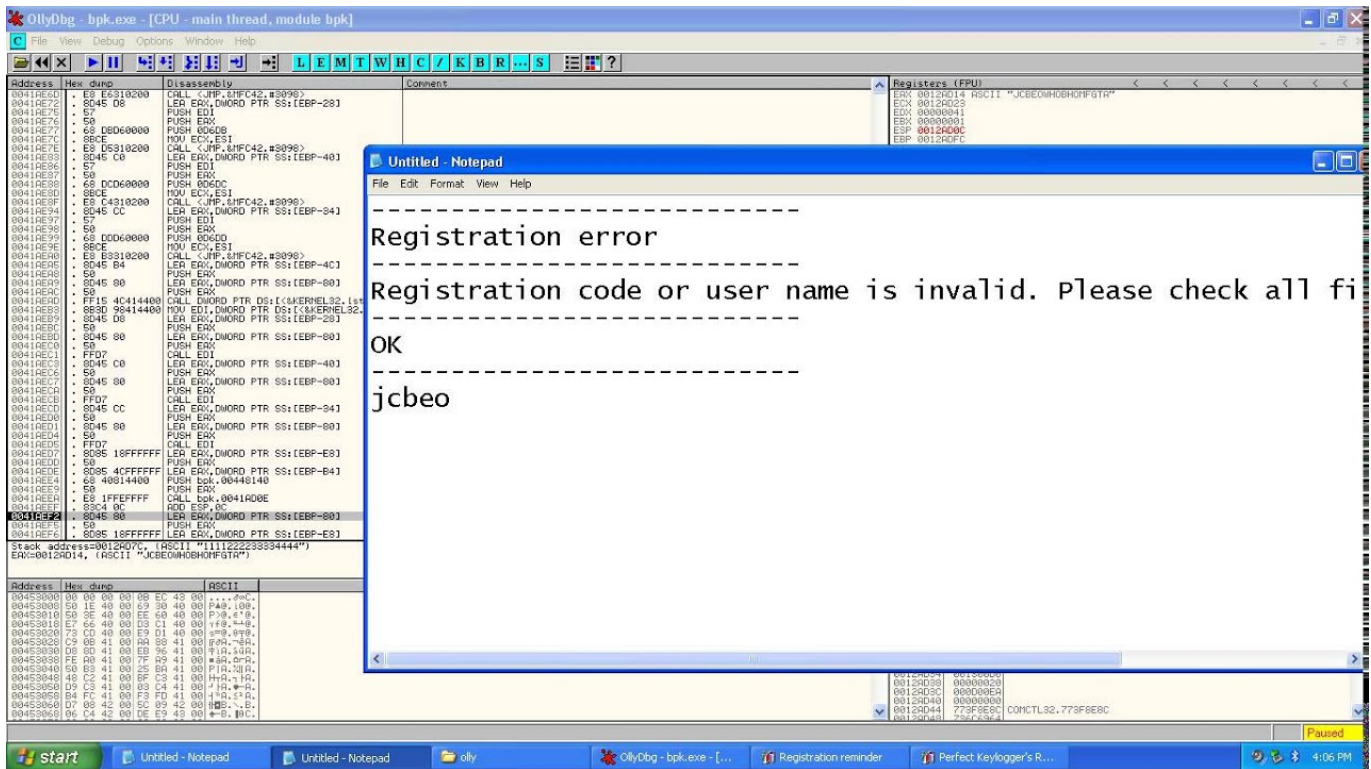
OllyDbg - bpk.exe - [CPU - main thread, module bpk]

C File View Debug Options Window Help

L E M T W H C / K B R ... S

Address | Hex dump | Disassembly | Comment

0041AE6D . E8 E6310200 CALL <JMP.&MFC42.#3098>
0041AE72 . 8D45 D8 LEA EAX,DWORD PTR SS:[EBP-28]
0041AE75 . 57 PUSH EDI
0041AE76 . 50 PUSH EAX
0041AE77 . 68 DBD60000 PUSH 0D6DB
0041AE7C . 8BCE MOV ECX,ESI
0041AE7E . E8 D5310200 CALL <JMP.&MFC42.#3098>
0041AE83 . 8D45 C0 LEA EAX,DWORD PTR SS:[EBP-40]
0041AE86 . 57 PUSH EDI
0041AE87 . 50 PUSH EAX
0041AE88 . 68 DCD60000 PUSH 0D6DC
0041AE8D . 8BCE MOV ECX,ESI
0041AE8F . E8 C4310200 CALL <JMP.&MFC42.#3098>
0041AE94 . 8D45 CC LEA EAX,DWORD PTR SS:[EBP-34]
0041AE97 . 57 PUSH EDI
0041AE98 . 50 PUSH EAX
0041AE99 . 68 DDD60000 PUSH 0D6DD
0041AE9E . 8BCE MOV ECX,ESI
0041AEA0 . E8 B3310200 CALL <JMP.&MFC42.#3098>
0041AEA5 . 8D45 B4 LEA EAX,DWORD PTR SS:[EBP-4C]
0041AEA8 . 50 PUSH EAX
0041AEA9 . 8D45 80 LEA EAX,DWORD PTR SS:[EBP-80]
0041AEAC . 50 PUSH EAX
0041AEAD . FF15 4C414400 CALL DWORD PTR DS:[<&KERNEL32.lst
0041AEB3 . 8B3D 98414400 MOV EDI,DWORD PTR DS:[<&KERNEL32.
0041AEB9 . 8D45 D8 LEA EAX,DWORD PTR SS:[EBP-28]
0041AEBC . 50 PUSH EAX
0041AEBD . 8D45 80 LEA EAX,DWORD PTR SS:[EBP-80]
0041AEC0 . 50 PUSH EAX
0041AEC1 . FFD7 CALL EDI
0041AEC3 . 8D45 C0 LEA EAX,DWORD PTR SS:[EBP-40]
0041AEC6 . 50 PUSH EAX
0041AEC7 . 8D45 80 LEA EAX,DWORD PTR SS:[EBP-80]
0041AECA . 50 PUSH EAX
0041AECB . FFD7 CALL EDI
0041AECD . 8D45 CC LEA EAX,DWORD PTR SS:[EBP-34]
0041AED0 . 50 PUSH EAX
0041AED1 . 8D45 80 LEA EAX,DWORD PTR SS:[EBP-80]
0041AED4 . 50 PUSH EAX
0041AED5 . FFD7 CALL EDI
0041AED7 . 8D85 18FFFFFF LEA EAX,DWORD PTR SS:[EBP-E8]
0041AEDD . 50 PUSH EAX
0041AEDE . 8D85 4CFFFFFF LEA EAX,DWORD PTR SS:[EBP-B4]
0041AEE4 . 68 40814400 PUSH bpk.00448140
0041AEE9 . 50 PUSH EAX
0041AEEA . E8 1FFEFFFF CALL bpk.0041AD0E
0041AEEF . 83C4 0C ADD ESP,0C
0041AEF2 . 8D45 80 LEA EAX,DWORD PTR SS:[EBP-80]
0041AEF5 . 50 PUSH EAX
0041AEF6 . 8D85 18FFFFFF LEA EAX,DWORD PTR SS:[EBP-E8]

Stack address=0012AD7C, (ASCII "1111222233334444")
EAX=0012AD14, (ASCII "JCBEOWHOBHOMFGTA")

Registers (FPU)
EAX 0012AD14 ASCII "JCBEOWHOBHOMFGTA"
ECX 0012AD23
EDX 00000041
EBX 00000001
ESP 0012AD0C
EBP 0012ADFC

Untitled - Notepad
File Edit Format View Help

--------------------------
Registration error
--------------------------
Registration code or user name is invalid. Please check all fi
--------------------------
OK
--------------------------
jcbeo

Address | Hex dump | ASCII
00453000 00 00 00 00 0B EC 43 00
00453008 50 1E 40 00 69 30 40 00
00453010 50 3E 40 00 EE 60 40 00
00453018 E7 66 40 00 D3 C1 40 00
00453020 73 CD 40 00 E9 D1 40 00
00453028 C9 0B 41 00 AA 88 41 00
00453030 D8 8D 41 00 EB 96 41 00
00453038 FE A0 41 00 7F A9 41 00
00453040 50 B3 41 00 25 BA 41 00
00453048 48 C2 41 00 BF C3 41 00
00453050 D9 C3 41 00 03 C4 41 00
00453058 B4 FC 41 00 F3 FD 41 00
00453060 D7 08 42 00 5C 09 42 00
00453068 06 C4 42 00 DE E9 43 00

0012AD38 00000020
0012AD3C 000D00EA
0012AD40 00000000
0012AD44 773F8E8C COMCTL32.773F8E8C

Paused

start | Untitled - Notepad | Untitled - Notepad | olly | OllyDbg - bpk.exe - [... | Registration reminder | Perfect Keylogger's R... | 4:06 PM